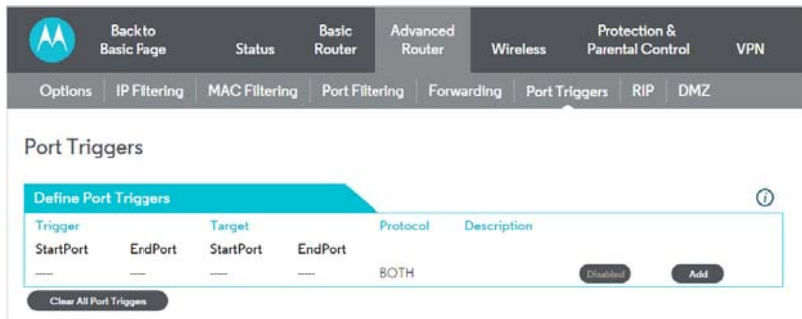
Back to Basic Page | Status | Basic Router | Advanced Router | Wireless | Protection & Parental Control | VPN

Options | IP Filtering | MAC Filtering | Port Filtering | Forwarding | Port Triggers | RIP | DMZ

Port Triggers

Define Port Triggers

| Trigger | | Target | | Protocol | Description | | |
|---|---|---|---|---|---|---|---|
| StartPort | ErdPort | StartPort | EndPort | | | | |
| ---- | ---- | ---- | ---- | BOTH | | Disabled | Add |

Clear All Port Triggers